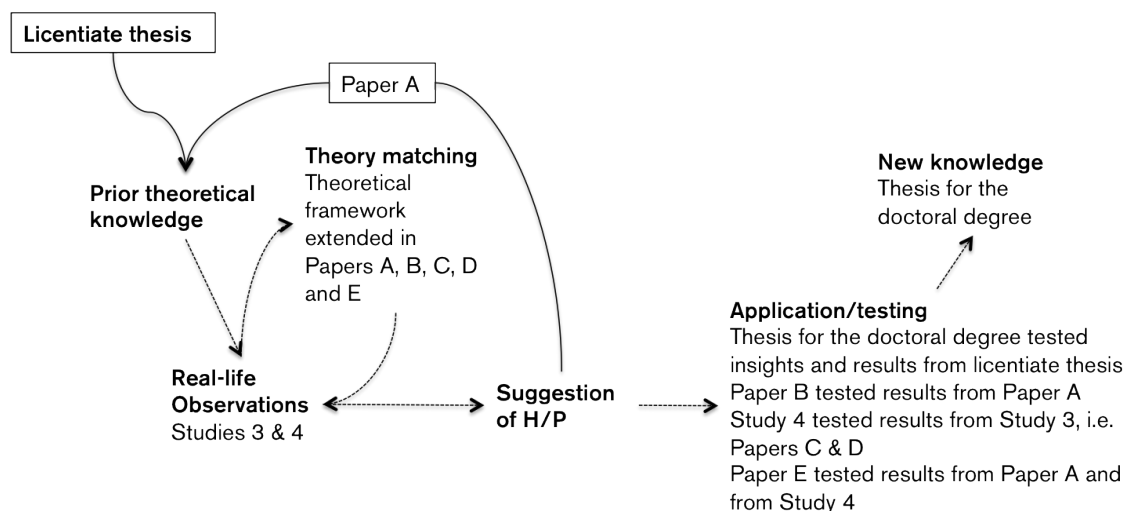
Licentiate thesis

Paper A

Prior theoretical knowledge

Theory matching
Theoretical framework extended in Papers A, B, C, D and E

New knowledge
Thesis for the doctoral degree

Real-life Observations
Studies 3 & 4

Suggestion of H/P

Application/testing
Thesis for the doctoral degree tested insights and results from licentiate thesis
Paper B tested results from Paper A
Study 4 tested results from Study 3, i.e. Papers C & D
Paper E tested results from Paper A and from Study 4